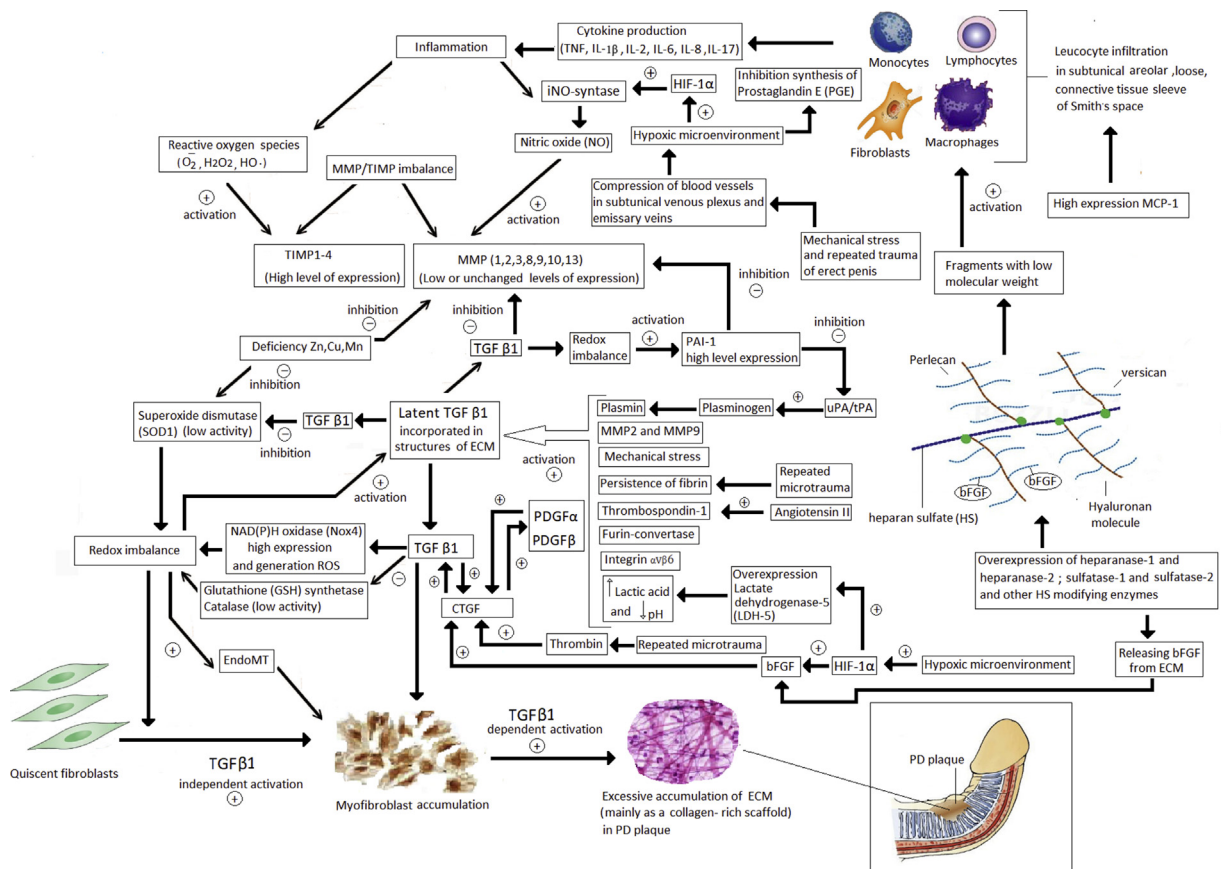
Cytokine production
(TNF, IL-1β, IL-2, IL-6, IL-8, IL-17)

Inflammation

Monocytes
Lymphocytes
Fibroblasts
Macrophages

Leucocyte infiltration in subtunical areolar, loose, connective tissue sleeve of Smith's space

iNO-syntase
HIF-1α
Inhibition synthesis of Prostaglandin E (PGE)

Nitric oxide (NO)
Hypoxic microenvironment

Reactive oxygen species
($O_2^-$, $H_2O_2$, HO·)

MMP/TIMP imbalance

activation

Compression of blood vessels in subtunical venous plexus and emissary veins

activation

High expression MCP-1

Mechanical stress and repeated trauma of erect penis

TIMP1-4
(High level of expression)

MMP (1,2,3,8,9,10,13)
(Low or unchanged levels of expression)

inhibition

Fragments with low molecular weight

inhibition
inhibition

Deficiency Zn,Cu,Mn

TGF β1
Redox imbalance
activation
PAI-1
high level expression
inhibition

inhibition

Perlecan
versican

Superoxide dismutase (SOD1) (low activity)
TGF β1
inhibition
Latent TGF β1
incorporated in structures of ECM
Plasmin
Plasminogen
uPA/tPA
MMP2 and MMP9
activation
Mechanical stress
Persistence of fibrin
Repeated microtrauma
activation
Thrombospondin-1
Angiotensin II
bFGF
bFGF
heparan sulfate (HS)
Hyaluronan molecule

PDGFα
PDGFβ
Furin-convertase

NAD(P)H oxidase (Nox4) high expression and generation ROS
Redox imbalance
TGF β1
Integrin αVβ6
Glutathione (GSH) synthetase
Catalase (low activity)
CTGF
Lactic acid and pH
Overexpression Lactate dehydrogenase-5 (LDH-5)

Overexpression of heparanase-1 and heparanase-2 ; sulfatase-1 and sulfatase-2 and other HS modifying enzymes

EndoMT
Thrombin
Repeated microtrauma
bFGF
HIF-1α
Hypoxic microenvironment
Releasing bFGF from ECM

TGFβ1
dependent activation

Quiscent fibroblasts
TGFβ1
independent activation

Myofibroblast accumulation

Excessive accumulation of ECM (mainly as a collagen- rich scaffold) in PD plaque

PD plaque